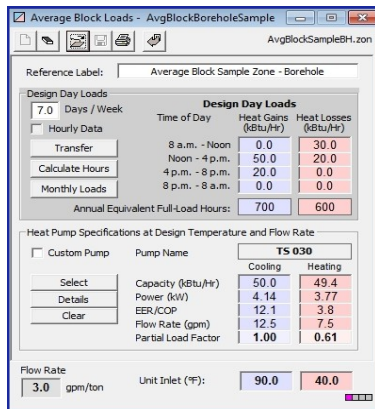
Average Block Loads - AvgBlockBoreholeSample

AvgBlockSampleBH.zon

Reference Label: Average Block Sample Zone - Borehole

Design Day Loads

7.0 Days / Week

Hourly Data

Transfer

Calculate Hours

Monthly Loads

| Design Day Loads Time of Day | Heat Gains (kBtu/Hr) | Heat Losses (kBtu/Hr) |
|---|---|---|
| 8 a.m. - Noon | 0.0 | 30.0 |
| Noon - 4 p.m. | 50.0 | 20.0 |
| 4 p.m. - 8 p.m. | 20.0 | 0.0 |
| 8 p.m. - 8 a.m. | 0.0 | 0.0 |
| Annual Equivalent Full-Load Hours: | 700 | 600 |

Heat Pump Specifications at Design Temperature and Flow Rate

Custom Pump

Pump Name TS 030

Select

Details

Clear

| | Cooling | Heating |
|---|---|---|
| Capacity (kBtu/Hr) | 50.0 | 49.4 |
| Power (kW) | 4.14 | 3.77 |
| EER/COP | 12.1 | 3.8 |
| Flow Rate (gpm) | 12.5 | 7.5 |
| Partial Load Factor | 1.00 | 0.61 |

Flow Rate

3.0 gpm/ton

Unit Inlet (°F): 90.0 40.0